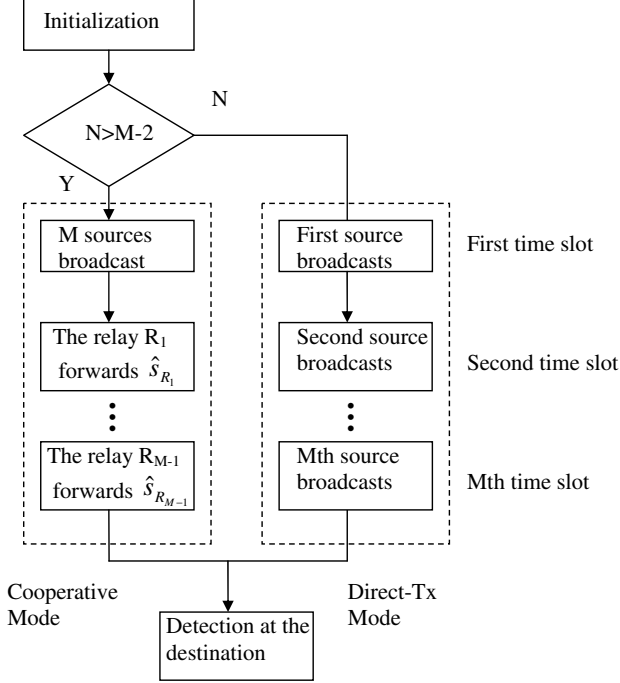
Initialization

N

N>M-2

Y

M sources broadcast

The relay R$_1$ forwards $\hat{s}_{R_1}$

⋮

The relay R$_{M-1}$ forwards $\hat{s}_{R_{M-1}}$

First source broadcasts

Second source broadcasts

⋮

Mth source broadcasts

First time slot

Second time slot

Mth time slot

Cooperative Mode

Direct-Tx Mode

Detection at the destination